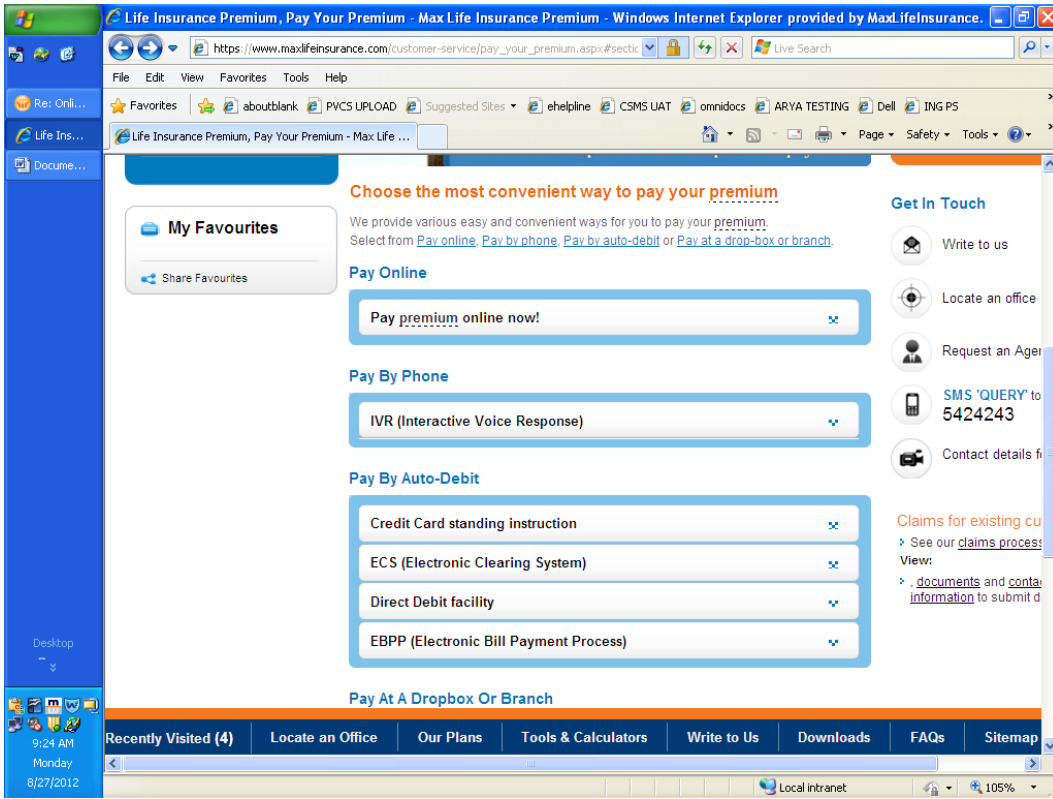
Life Insurance Premium, Pay Your Premium - Max Life Insurance Premium - Windows Internet Explorer provided by MaxLifeInsurance.

https://www.maxlifeinsurance.com/customer-service/pay_your_premium.aspx#sectic

Live Search

File Edit View Favorites Tools Help

Favorites aboutblank PVCS UPLOAD Suggested Sites ehelpline CSMS UAT omnidocs ARYA TESTING Dell ING PS

Life Insurance Premium, Pay Your Premium - Max Life ...

Page Safety Tools

Re: Onli...
Life Ins...
Docume...

My Favourites

Share Favourites

Choose the most convenient way to pay your premium

We provide various easy and convenient ways for you to pay your premium.
Select from Pay online, Pay by phone, Pay by auto-debit or Pay at a drop-box or branch.

Pay Online

Pay premium online now!

Pay By Phone

IVR (Interactive Voice Response)

Pay By Auto-Debit

Credit Card standing instruction

ECS (Electronic Clearing System)

Direct Debit facility

EBPP (Electronic Bill Payment Process)

Pay At A Dropbox Or Branch

Get In Touch

Write to us

Locate an office

Request an Ager

SMS 'QUERY' to
5424243

Contact details f

Claims for existing cu

See our claims process

View:

, documents and conta information to submit d

Desktop

9:24 AM
Monday
8/27/2012

Recently Visited (4) Locate an Office Our Plans Tools & Calculators Write to Us Downloads FAQs Sitemap

Local intranet

105%